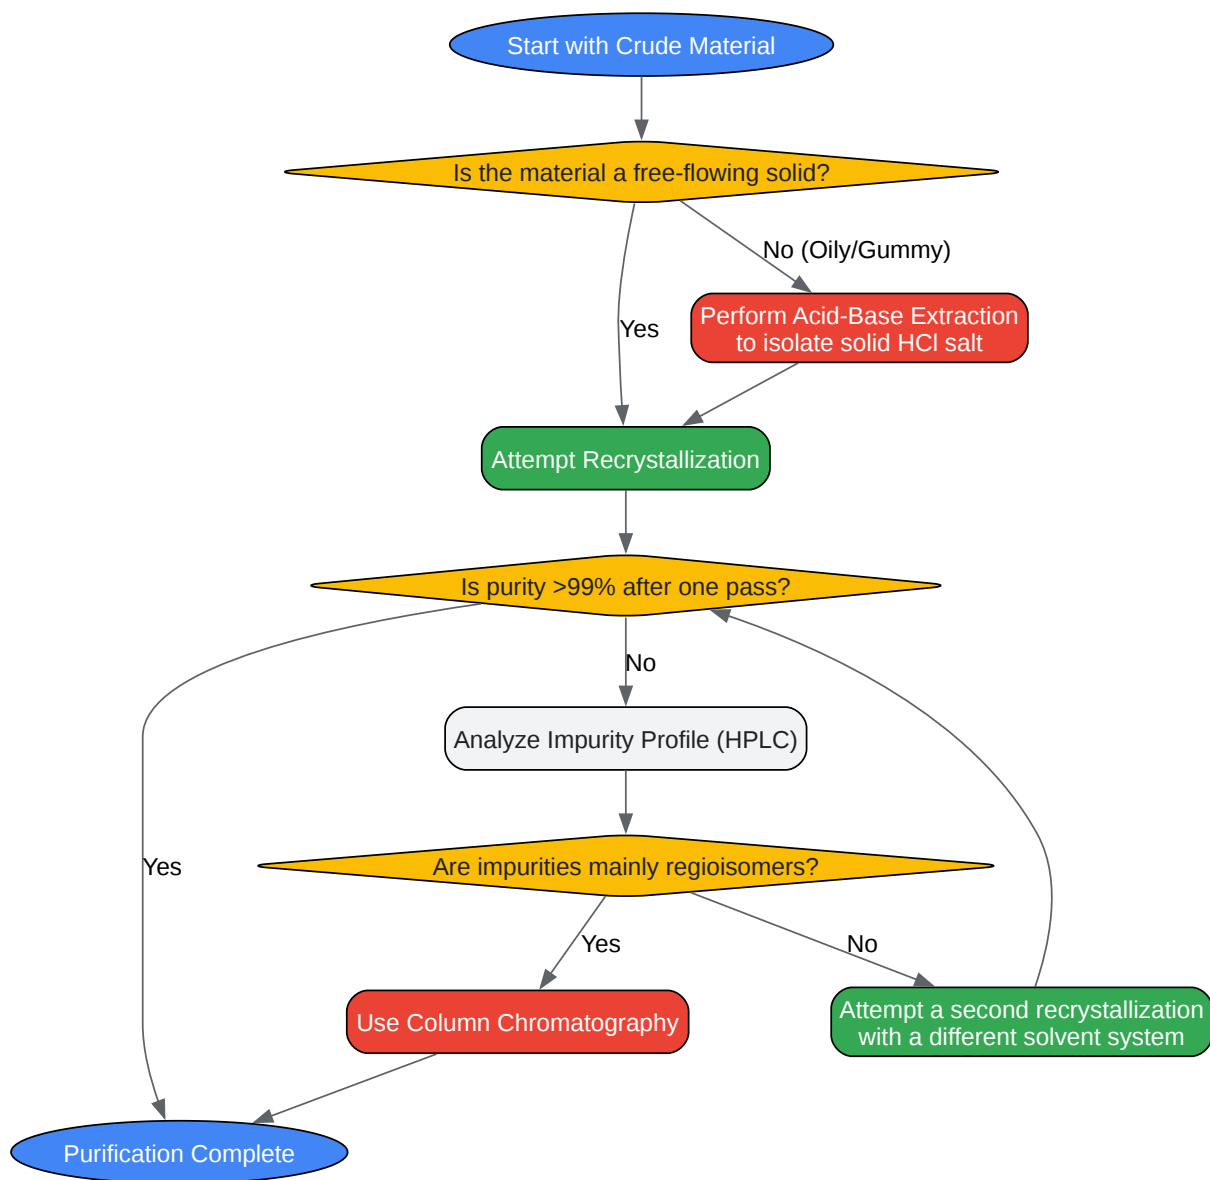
Start with Crude Material

Is the material a free-flowing solid?

No (Oily/Gummy)

Yes

Perform Acid-Base Extraction to isolate solid HCl salt

Attempt Recrystallization

Is purity >99% after one pass?

No

Analyze Impurity Profile (HPLC)

Yes

Are impurities mainly regioisomers?

Yes

No

Use Column Chromatography

Attempt a second recrystallization with a different solvent system

Purification Complete